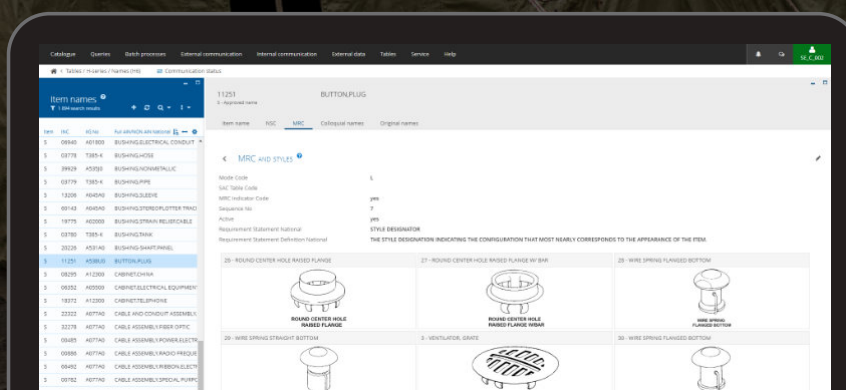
Catalogue Queries Batch processes External communication Internal communication External data Tables Service Help

SE_C_002

Tables / H-series / Names (H6) Communication status

Item names
1 884 search results

| Item | FSC | KG No | Full AN/NON-AN National |
|---|---|---|---|
| 5 | 06940 | A01800 | BUSHING,ELECTRICAL CONDUIT |
| 5 | 03778 | T385-K | BUSHING,HOSE |
| 5 | 39929 | A5350 | BUSHING,NONMETALLIC |
| 5 | 03779 | T385-K | BUSHING,PIPE |
| 5 | 13208 | A04540 | BUSHING,SLEEVE |
| 5 | 69143 | A04540 | BUSHING,STEREOPLOTTER TRACI |
| 5 | 19775 | A02000 | BUSHING,STRAIN RELIEF,CABLE |
| 5 | 03780 | T385-K | BUSHING,TANK |
| 5 | 20226 | A53140 | BUSHING,SHAFT,PANEL |
| 5 | 11251 | A5380 | BUTTON,PLUG |
| 5 | 08295 | A12300 | CABINET,CHINA |
| 5 | 09352 | A05500 | CABINET,ELECTRICAL EQUIPMENT |
| 5 | 19372 | A12300 | CABINET,TELEPHONE |
| 5 | 22322 | A077A0 | CABLE AND CONDUIT ASSEMBLY |
| 5 | 32278 | A077A0 | CABLE ASSEMBLY,FIBER OPTIC |
| 5 | 00485 | A077A0 | CABLE ASSEMBLY,POWER,ELECTR |
| 5 | 00686 | A077A0 | CABLE ASSEMBLY,RADIO FREQUE |
| 5 | 00485 | A077A0 | CABLE ASSEMBLY,RIBBON,ELECTR |
| 5 | 00782 | A077A0 | CABLE ASSEMBLY,SPECIAL PURPO |

11251
5 - Approved name
BUTTON,PLUG

Item name FSC MRC Colloquial names Original names

MRC AND STYLES

Mode Code: L
SAC Table Code:
MRC Indicator Code: yes
Sequence No: 7
Active: yes
Requirement Statement National: STYLE DESIGNATOR
Requirement Statement Definition National: THE STYLE DESIGNATION INDICATING THE CONFIGURATION THAT MOST NEARLY CORRESPONDS TO THE APPEARANCE OF THE ITEM.

26 - ROUND CENTER HOLE RAISED FLANGE
ROUND CENTER HOLE RAISED FLANGE

27 - ROUND CENTER HOLE RAISED FLANGE W/ BAR
ROUND CENTER HOLE RAISED FLANGE W/BAR

29 - WIRE SPRING FLANGED BOTTOM
WIRE SPRING FLANGED BOTTOM

20 - WIRE SPRING STRAIGHT BOTTOM

3 - VENTILATOR, GRATE

30 - WIRE SPRING FLANGED BOTTOM